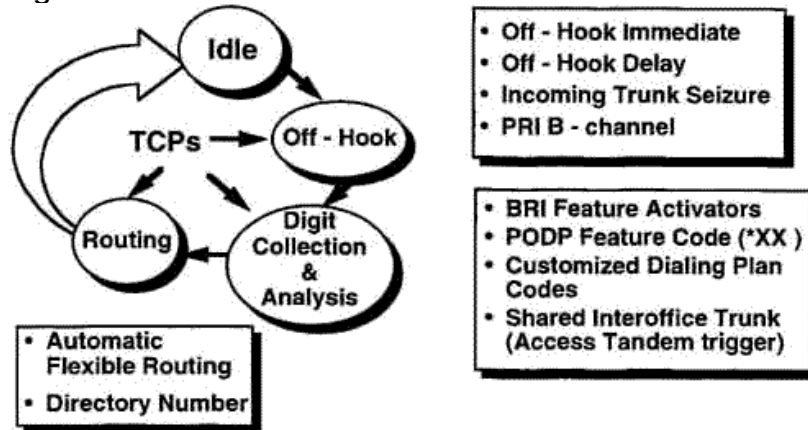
Idle

TCPs

Off - Hook

Routing

Digit Collection & Analysis

• Automatic Flexible Routing
• Directory Number

• Off - Hook Immediate
• Off - Hook Delay
• Incoming Trunk Seizure
• PRI B - channel

• BRI Feature Activators
• PODP Feature Code (*XX )
• Customized Dialing Plan Codes
• Shared Interoffice Trunk (Access Tandem trigger)